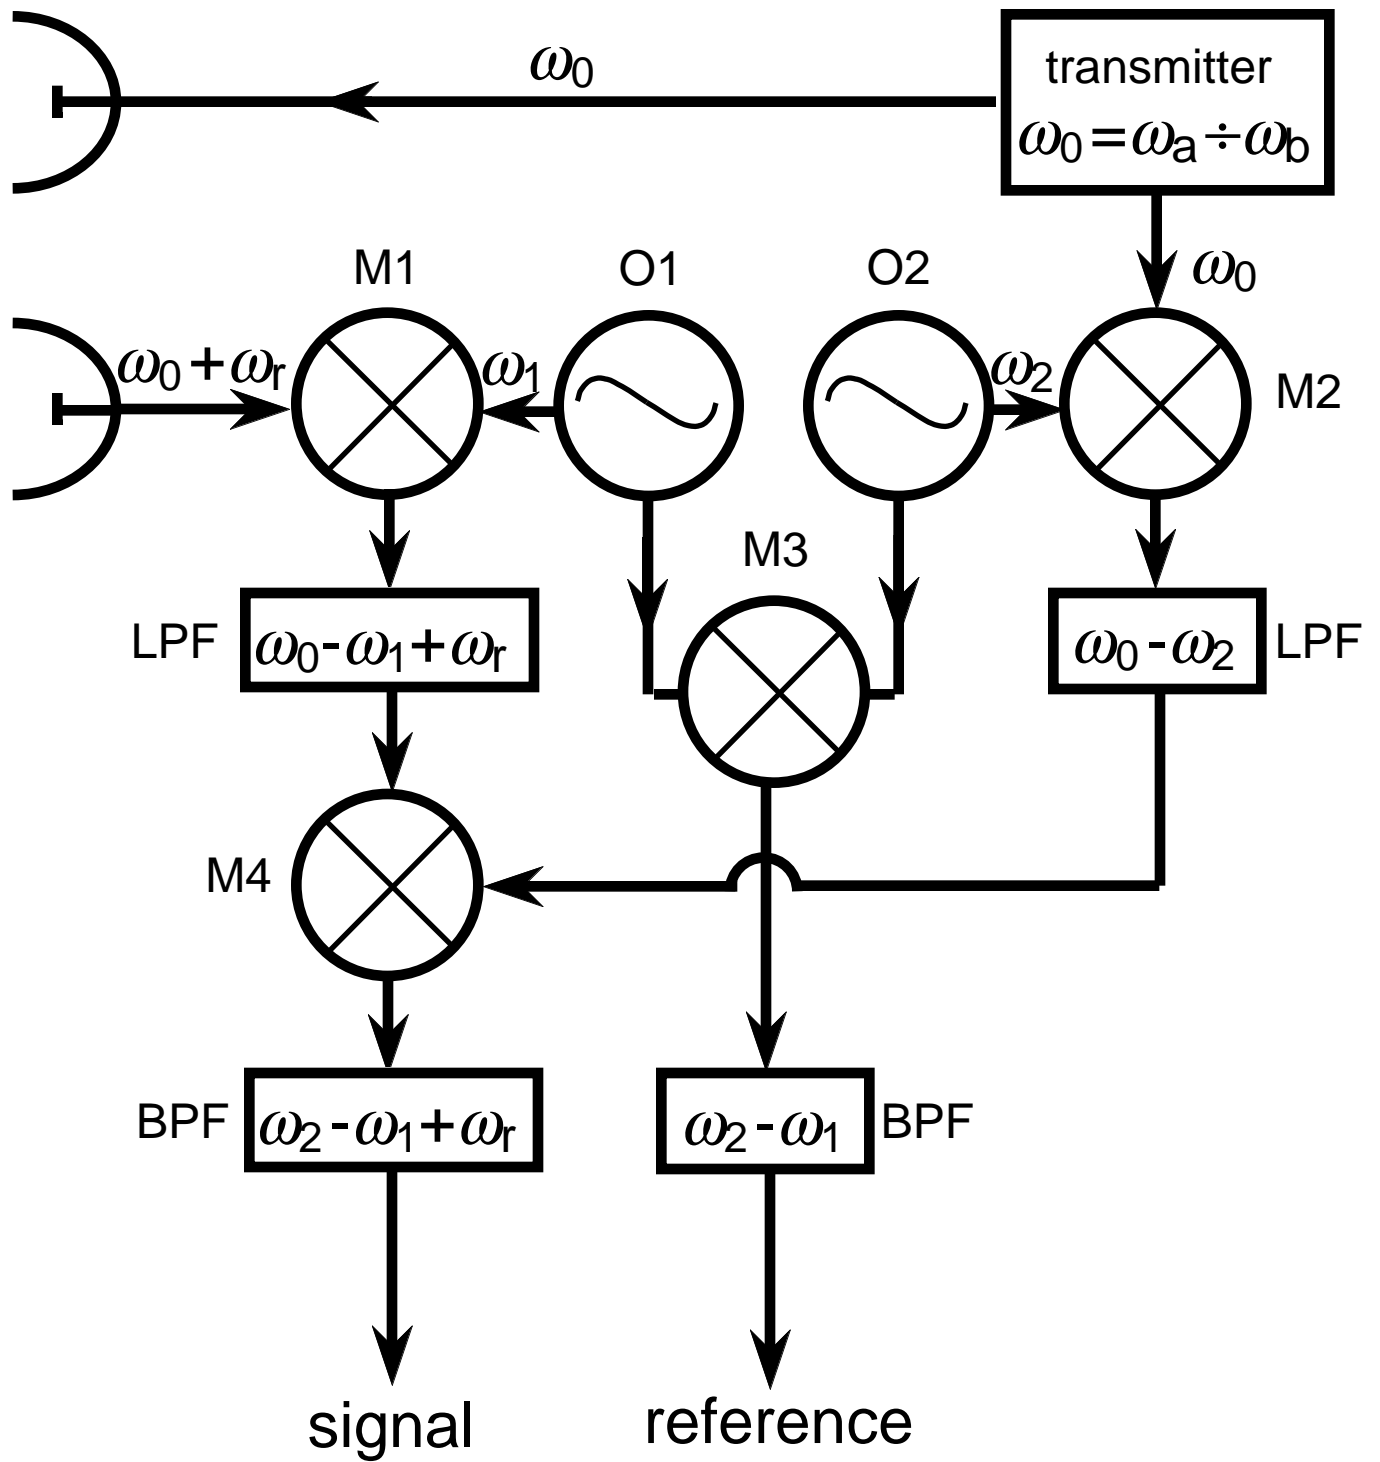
$\omega_0$

transmitter
$\omega_0 = \omega_a \div \omega_b$

$\omega_0$

M1

O1

O2

$\omega_0 + \omega_r$

$\omega_1$

$\omega_2$

M2

M3

LPF

$\omega_0 - \omega_1 + \omega_r$

$\omega_0 - \omega_2$

LPF

M4

BPF

$\omega_2 - \omega_1 + \omega_r$

$\omega_2 - \omega_1$

BPF

signal

reference